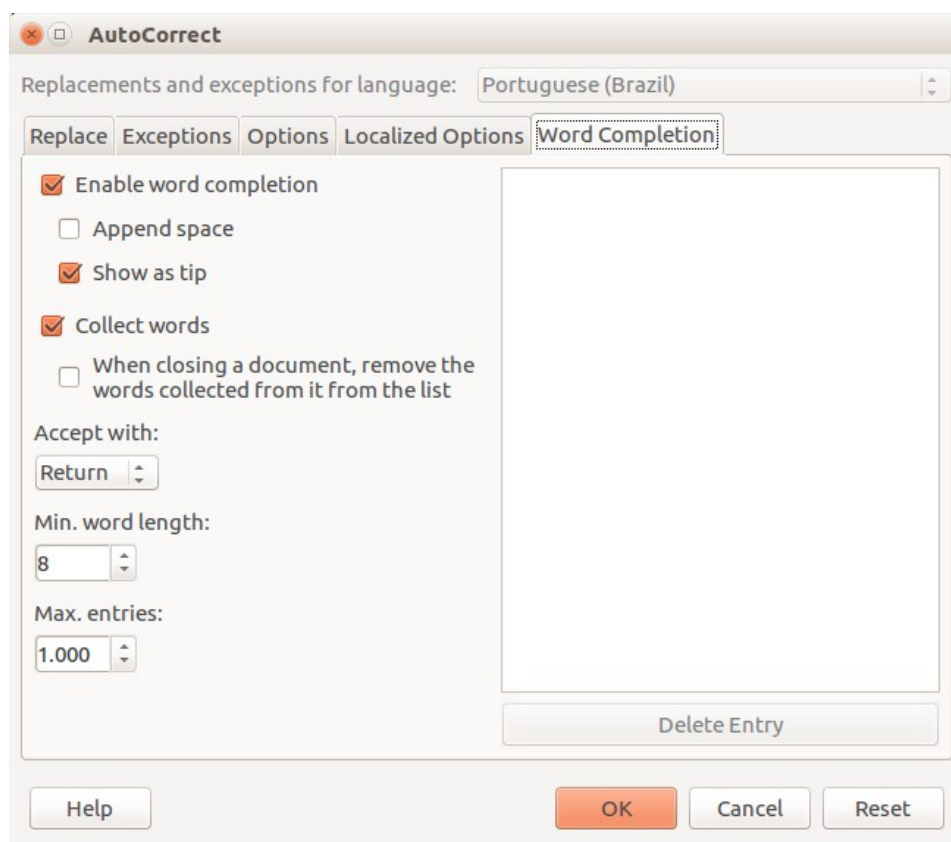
AutoCorrect

Replacements and exceptions for language: Portuguese (Brazil)

Replace | Exceptions | Options | Localized Options | Word Completion

Enable word completion

Append space

Show as tip

Collect words

When closing a document, remove the words collected from it from the list

Accept with:

Return

Min. word length:

8

Max. entries:

1.000

Delete Entry

Help

OK

Cancel

Reset